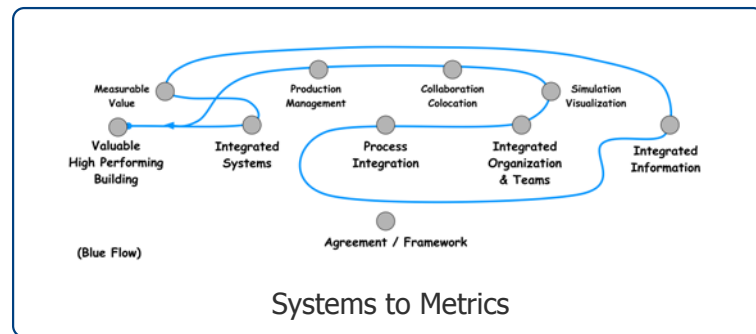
Measurable Value

Production Management

Collaboration Colocation

Simulation Visualization

Valuable High Performing Building

Integrated Systems

Process Integration

Integrated Organization & Teams

Integrated Information

Agreement / Framework

(Blue Flow)

Systems to Metrics